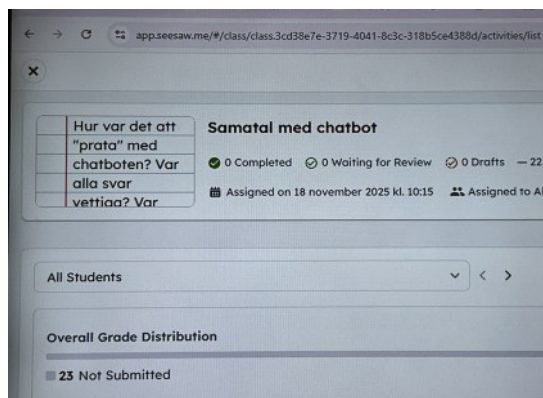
app.seesaw.me/#/class/class.3cd38e7e-3719-4041-8c3c-318b5ce4388d/activities/list

×

Hur var det att "prata" med chatboten? Var alla svar vettiga? Var

Samatal med chatbot

0 Completed 0 Waiting for Review 0 Drafts — 22

Assigned on 18 november 2025 kl. 10:15 Assigned to Al

All Students

Overall Grade Distribution

23 Not Submitted